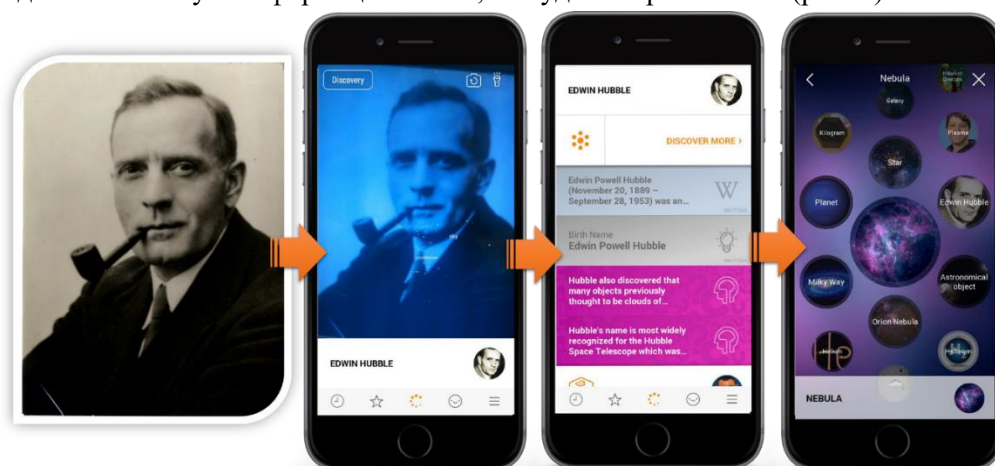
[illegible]

Discovery

EDWIN HUBBLE

EDWIN HUBBLE

DISCOVER MORE ›

Edwin Powell Hubble (November 20, 1889 – September 28, 1953) was an...

Birth Name
Edwin Powell Hubble

Hubble also discovered that many objects previously thought to be clouds of...

Hubble's name is most widely recognized for the Hubble Space Telescope which was...

Nebula

Galaxy

Kilogram

Plasma

Star

Planet

Edwin Hubble

Milky Way

Astronomical object

Orion Nebula

NEBULA